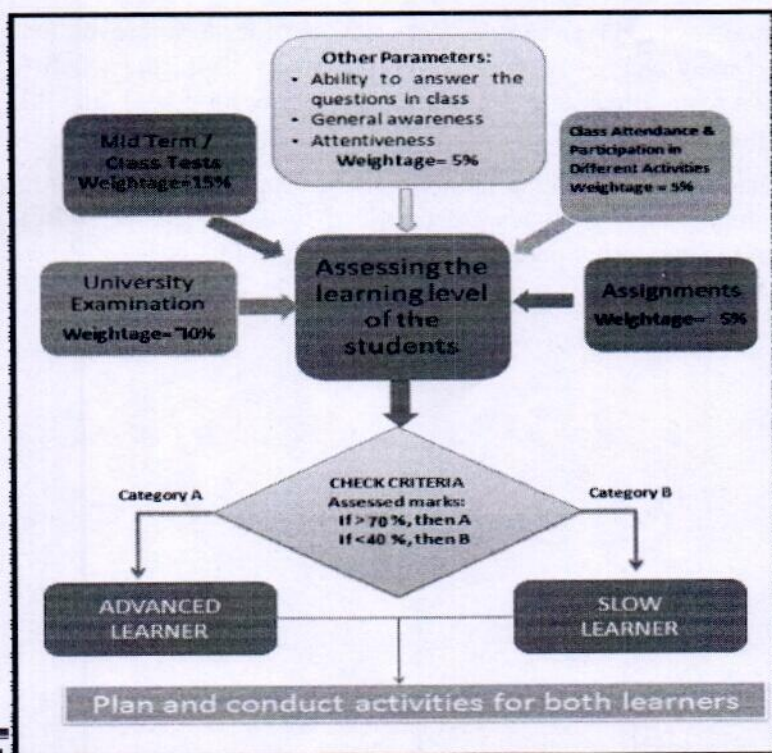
Other Parameters:
• Ability to answer the questions in class
• General awareness
• Attentiveness
Weightage= 5%

Mid Term / Class Tests
Weightage=15%

Class Attendance & Participation in Different Activities
Weightage = 5%

University Examination
Weightage= 70%

Assessing the learning level of the students

Assignments
Weightage= 5%

CHECK CRITERIA
Assessed marks:
If > 70 %, then A
If <40 %, then B

Category A

Category B

ADVANCED LEARNER

SLOW LEARNER

Plan and conduct activities for both learners